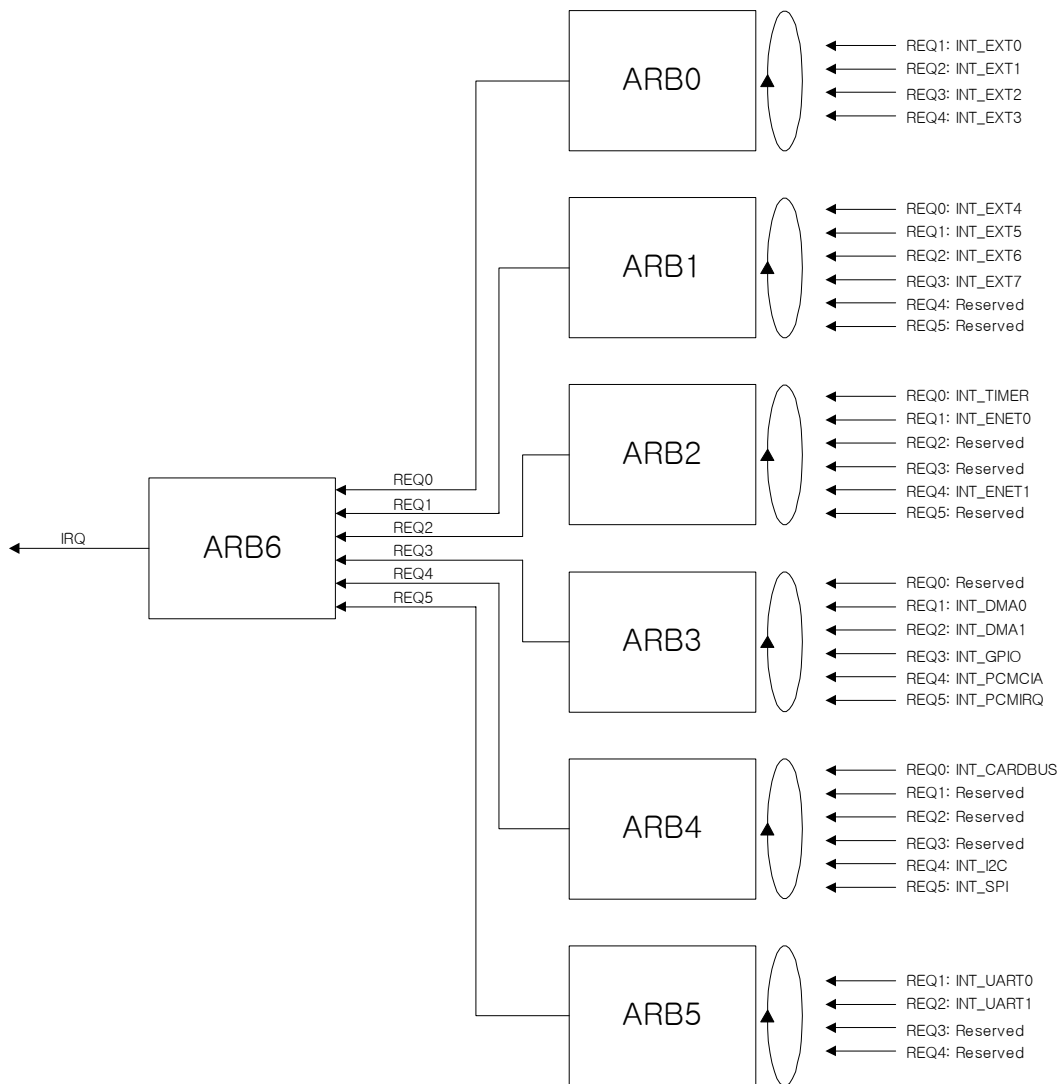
ARB0

REQ1: INT_EXT0
REQ2: INT_EXT1
REQ3: INT_EXT2
REQ4: INT_EXT3

ARB1

REQ0: INT_EXT4
REQ1: INT_EXT5
REQ2: INT_EXT6
REQ3: INT_EXT7
REQ4: Reserved
REQ5: Reserved

ARB2

REQ0: INT_TIMER
REQ1: INT_ENET0
REQ2: Reserved
REQ3: Reserved
REQ4: INT_ENET1
REQ5: Reserved

IRQ

ARB6

REQ0
REQ1
REQ2
REQ3
REQ4
REQ5

ARB3

REQ0: Reserved
REQ1: INT_DMA0
REQ2: INT_DMA1
REQ3: INT_GPIO
REQ4: INT_PCMCIA
REQ5: INT_PCMIRQ

ARB4

REQ0: INT_CARDBUS
REQ1: Reserved
REQ2: Reserved
REQ3: Reserved
REQ4: INT_I2C
REQ5: INT_SPI

ARB5

REQ1: INT_UART0
REQ2: INT_UART1
REQ3: Reserved
REQ4: Reserved